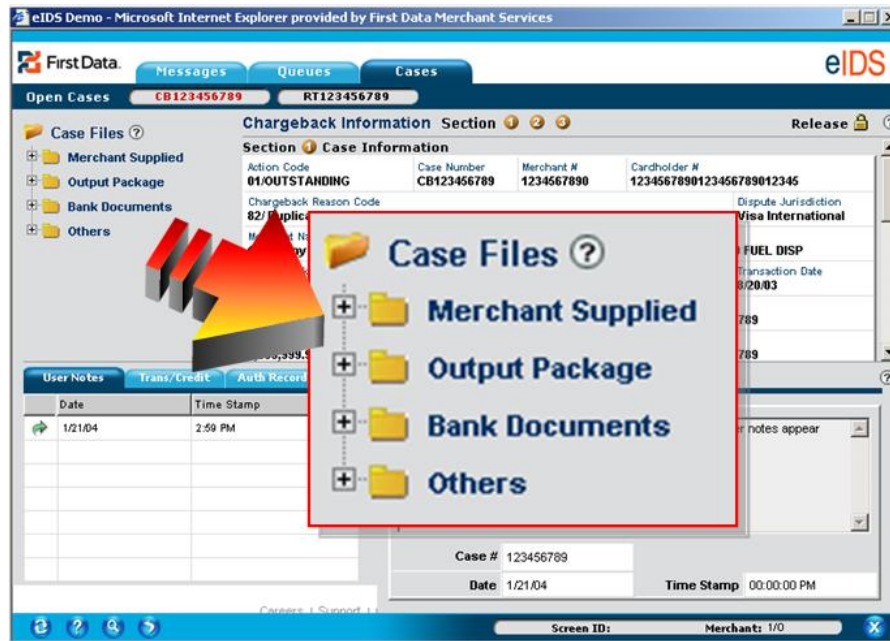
eIDS Demo - Microsoft Internet Explorer provided by First Data Merchant Services

First Data. Messages Queues Cases eIDS

Open Cases CB123456789 RT123456789

Case Files ?

Merchant Supplied
Output Package
Bank Documents
Others

Chargeback Information Section 1 2 3 Release

Section 1 Case Information

| Action Code | Case Number | Merchant # | Cardholder # |
|---|---|---|---|
| 01/OUTSTANDING | CB123456789 | 1234567890 | 12345678901234567890123 45 |

Chargeback Reason Code
82/ Duplica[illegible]

Dispute Jurisdiction
Visa International

FUEL DISP

Transaction Date
8/20/03

789

789

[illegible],999.9

User Notes Trans/Credit Auth Record

| Date | Time Stamp |
|---|---|
| 1/21/04 | 2:59 PM |

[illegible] notes appear

Case # 123456789

Date 1/21/04 Time Stamp 00:00:00 PM

Careers | Support | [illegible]

Case Files ?

Merchant Supplied
Output Package
Bank Documents
Others

Screen ID: Merchant: 1/0